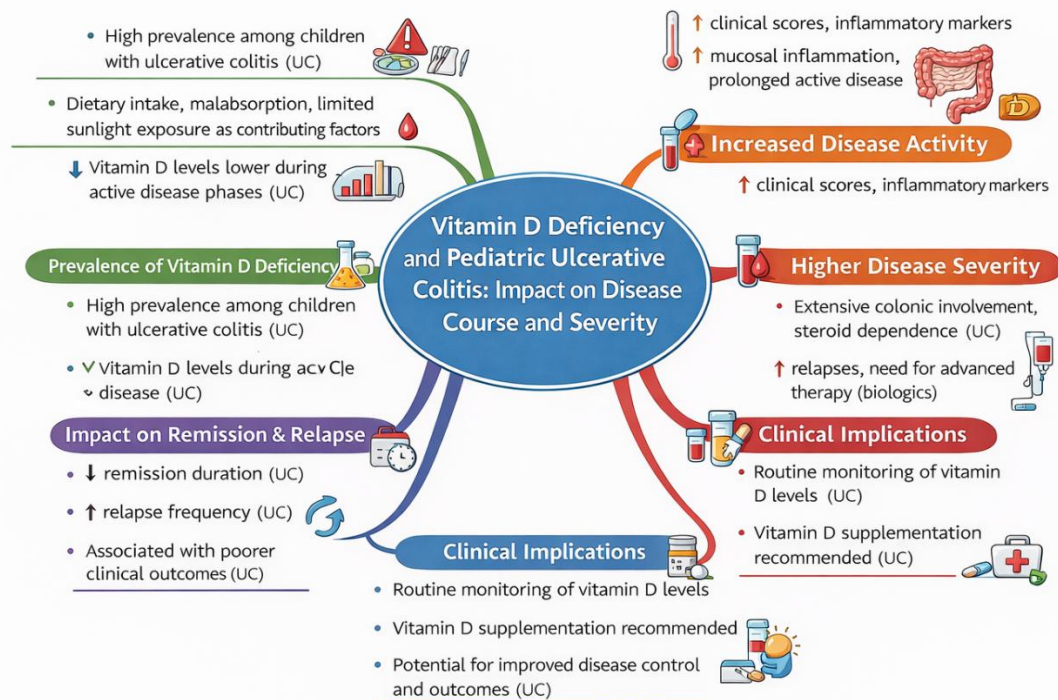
• High prevalence among children with ulcerative colitis (UC)

• Dietary intake, malabsorption, limited sunlight exposure as contributing factors

↓ Vitamin D levels lower during active disease phases (UC)

Prevalence of Vitamin D Deficiency

• High prevalence among children with ulcerative colitis (UC)

• ∨ Vitamin D levels during acv C|e disease (UC)

Impact on Remission & Relapse

• ↓ remission duration (UC)

• ↑ relapse frequency (UC)

• Associated with poorer clinical outcomes (UC)

Vitamin D Deficiency and Pediatric Ulcerative Colitis: Impact on Disease Course and Severity

↑ clinical scores, inflammatory markers

↑ mucosal inflammation, prolonged active disease

D

Increased Disease Activity

↑ clinical scores, inflammatory markers

Higher Disease Severity

• Extensive colonic involvement, steroid dependence (UC)

↑ relapses, need for advanced therapy (biologics)

Clinical Implications

• Routine monitoring of vitamin D levels (UC)

• Vitamin D supplementation recommended (UC)

Clinical Implications

• Routine monitoring of vitamin D levels

• Vitamin D supplementation recommended

• Potential for improved disease control and outcomes (UC)